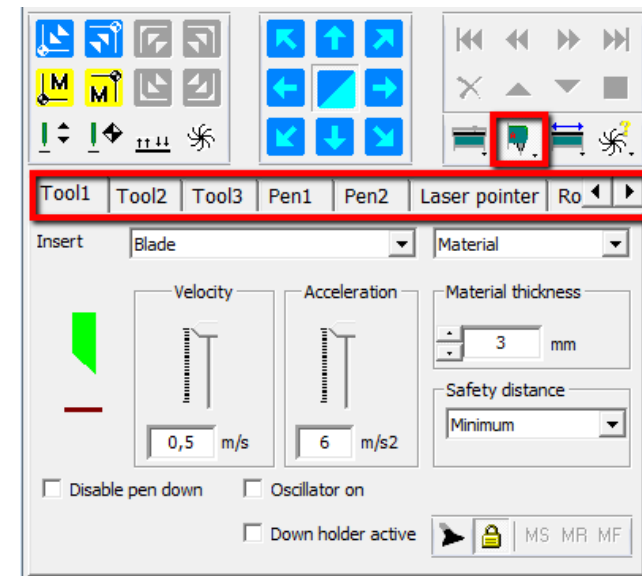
M M

Tool1 Tool2 Tool3 Pen1 Pen2 Laser pointer Ro

Insert Blade Material

Velocity

Acceleration

Material thickness

3 mm

Safety distance

Minimum

0,5 m/s

6 m/s2

Disable pen down

Oscillator on

Down holder active

MS MR MF